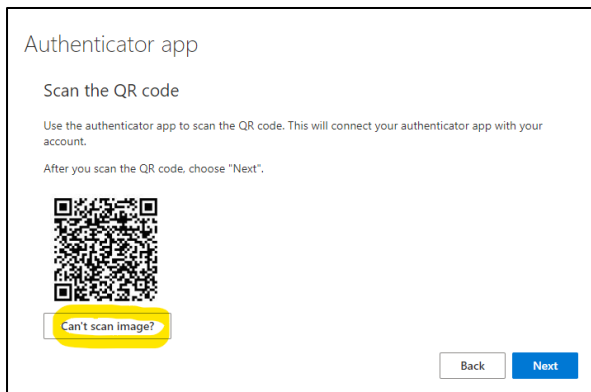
Authenticator app

Scan the QR code

Use the authenticator app to scan the QR code. This will connect your authenticator app with your account.

After you scan the QR code, choose "Next".

Can't scan image?

Back

Next